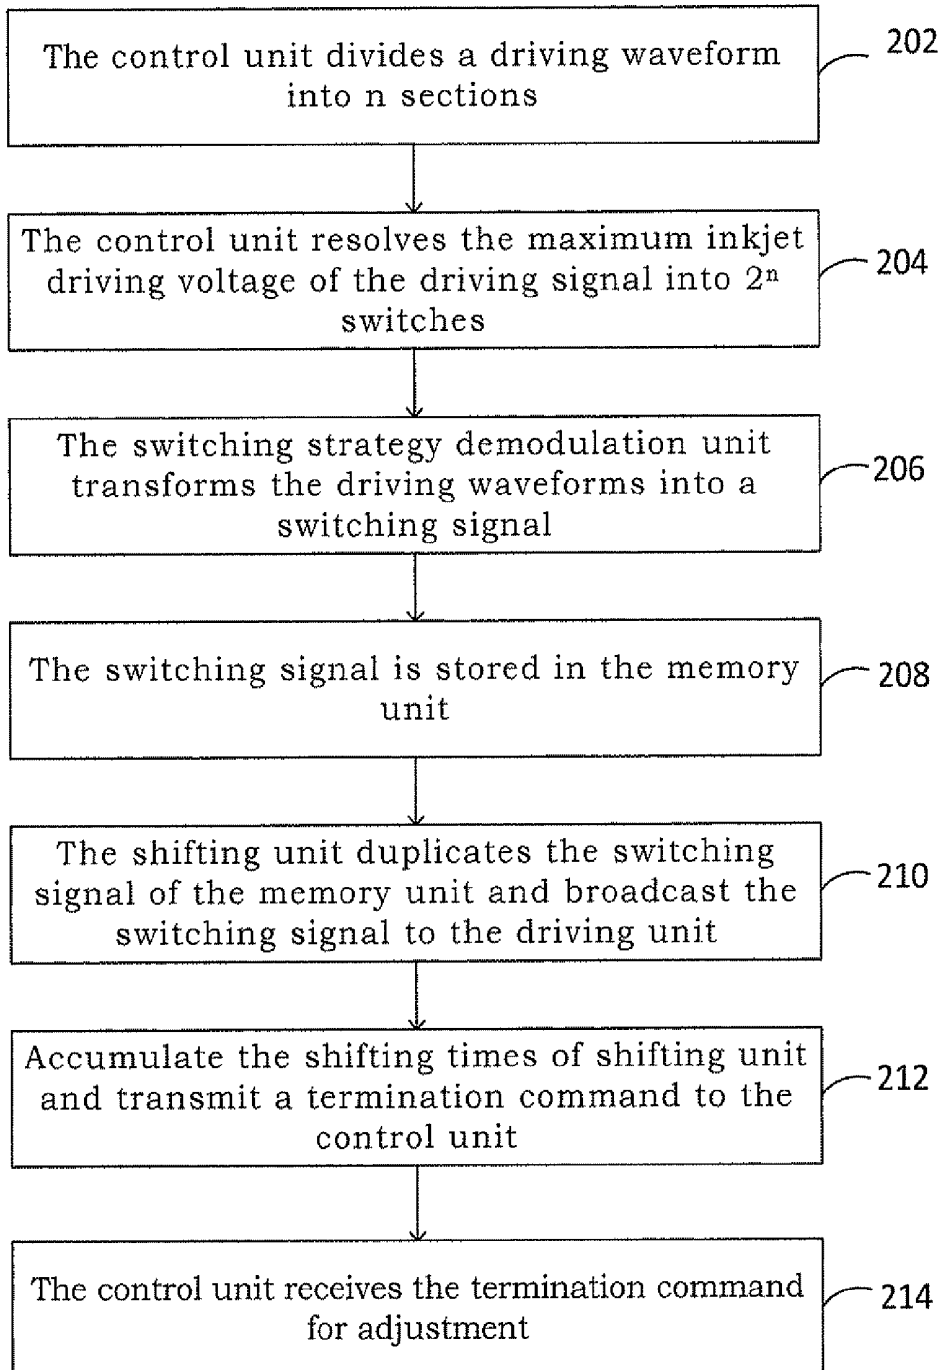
The control unit divides a driving waveform into n sections

202

The control unit resolves the maximum inkjet driving voltage of the driving signal into $2^n$ switches

204

The switching strategy demodulation unit transforms the driving waveforms into a switching signal

206

The switching signal is stored in the memory unit

208

The shifting unit duplicates the switching signal of the memory unit and broadcast the switching signal to the driving unit

210

Accumulate the shifting times of shifting unit and transmit a termination command to the control unit

212

The control unit receives the termination command for adjustment

214